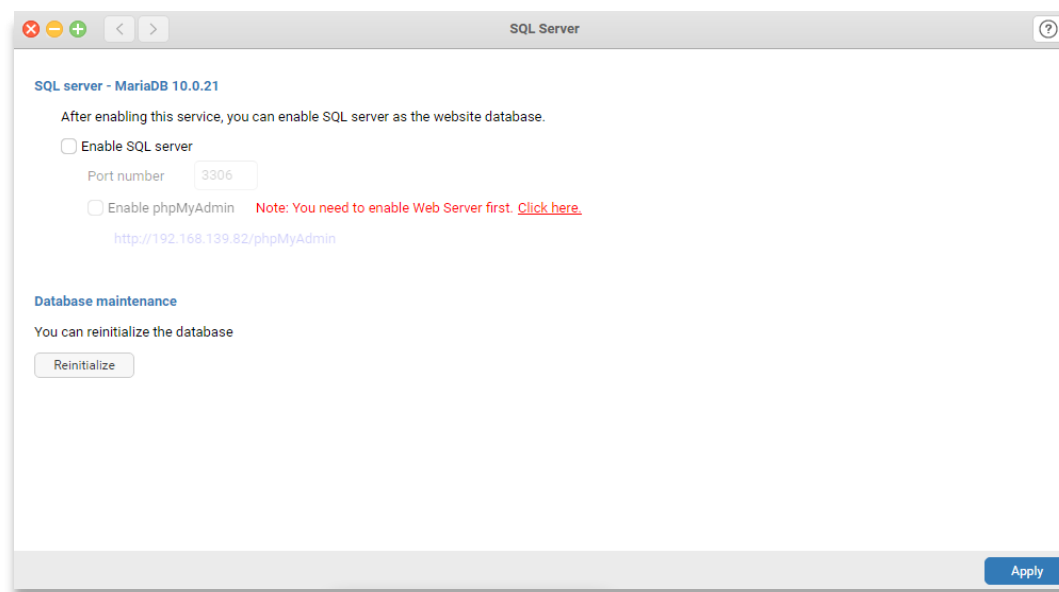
SQL Server

?

SQL server - MariaDB 10.0.21

After enabling this service, you can enable SQL server as the website database.

Enable SQL server

Port number 3306

Enable phpMyAdmin Note: You need to enable Web Server first. Click here.

http://192.168.139.82/phpMyAdmin

Database maintenance

You can reinitialize the database

Reinitialize

Apply